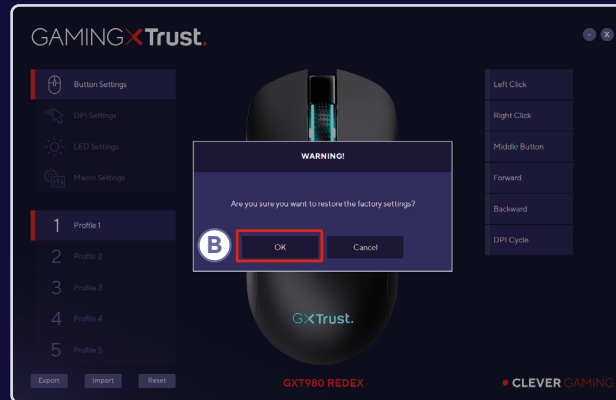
GAMING X Trust.

- x

Button Settings
DPI Settings
LED Settings
Macro Settings

1 Profile 1
2 Profile 2
3 Profile 3
4 Profile 4
5 Profile 5

Export Import Reset

WARNING!

Are you sure you want to restore the factory settings?

B

OK

Cancel

GX Trust.

GXT980 REDEX

Left Click
Right Click
Middle Button
Forward
Backward
DPI Cycle

CLEVER GAMING